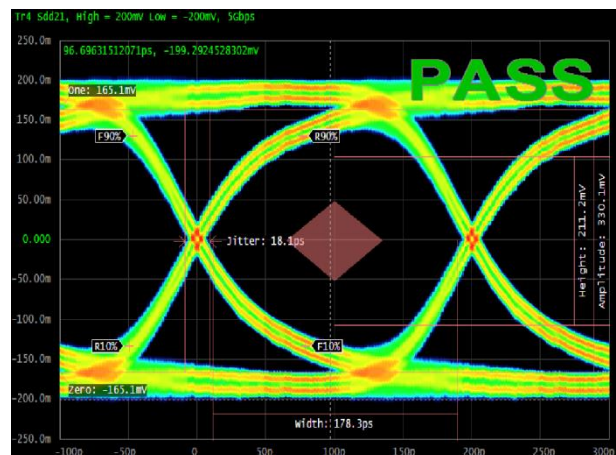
Tr4 Sdd21, High = 200mV Low = -200mV, 5Gbps

96.69631512071ps, -199.2924528302mV

PASS

250.0m
200.0m
150.0m
100.0m
50.00m
0.000
-50.00m
-100.0m
-150.0m
-200.0m
-250.0m

One: 165.1mV
F90%
R90%
Jitter: 18.1ps
Height: 211.2mV
Amplitude: 330.1mV
R10%
F10%
Zero: -165.1mV
Width: 178.3ps

-100p
-50p
0
50p
100p
150p
200p
250p
300p